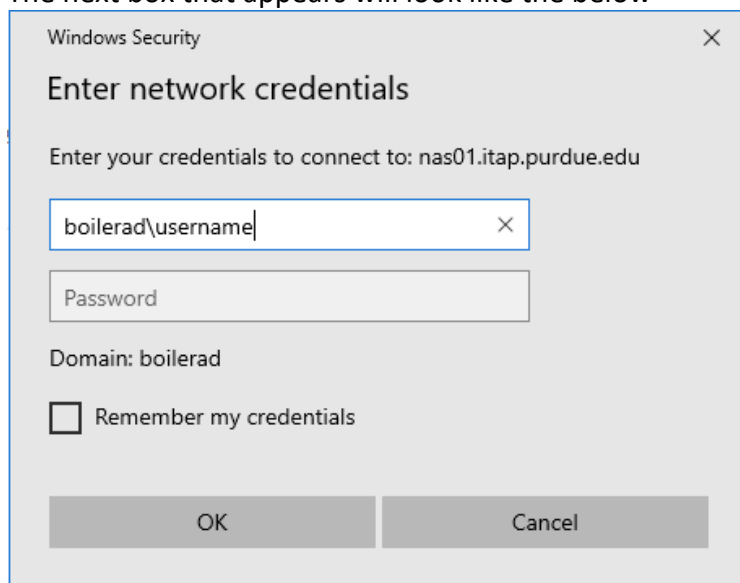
The next box that appears will look like the below:

Windows Security ×

Enter network credentials

Enter your credentials to connect to: nas01.itap.purdue.edu

boilerad\username ×

Password

Domain: boilerad

Remember my credentials

OK

Cancel